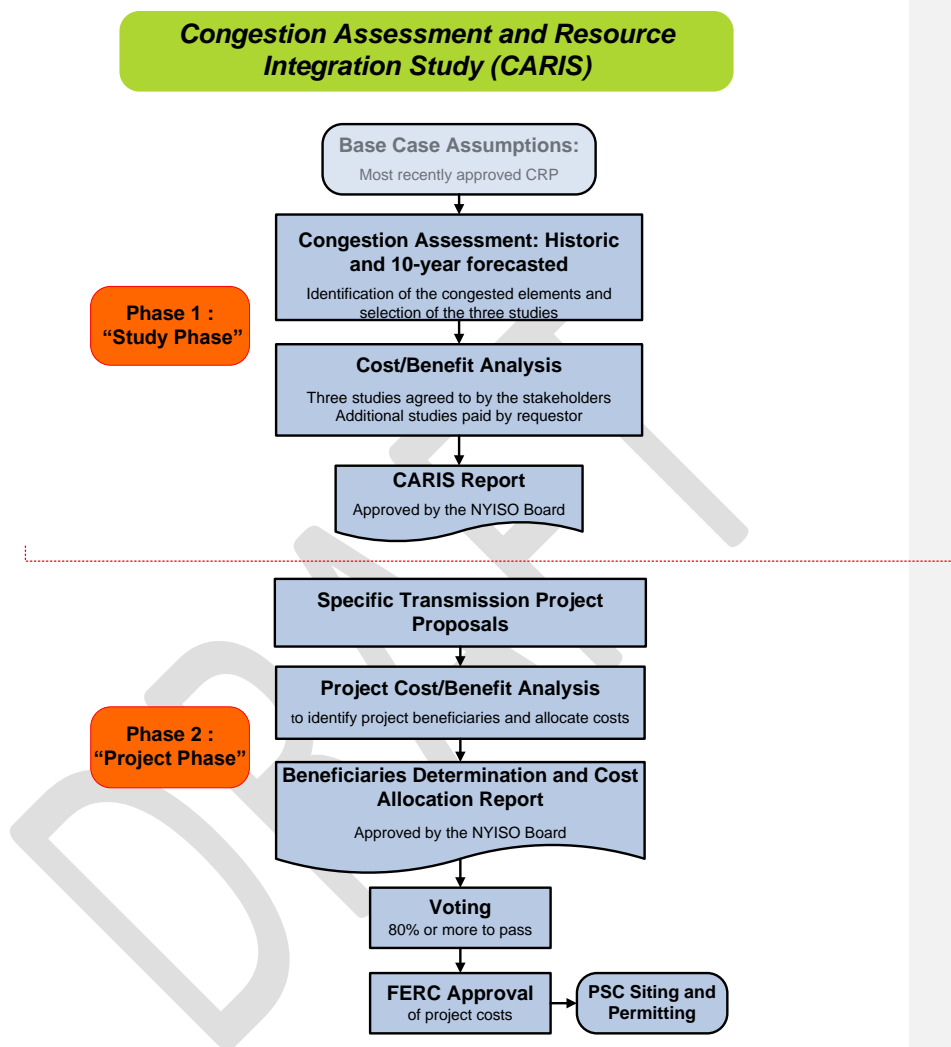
Congestion Assessment and Resource Integration Study (CARIS)

Base Case Assumptions:
Most recently approved CRP

Congestion Assessment: Historic and 10-year forecasted
Identification of the congested elements and selection of the three studies

Phase 1 : "Study Phase"

Cost/Benefit Analysis
Three studies agreed to by the stakeholders
Additional studies paid by requestor

CARIS Report
Approved by the NYISO Board

Specific Transmission Project Proposals

Project Cost/Benefit Analysis
to identify project beneficiaries and allocate costs

Phase 2 : "Project Phase"

Beneficiaries Determination and Cost Allocation Report
Approved by the NYISO Board

Voting
80% or more to pass

FERC Approval
of project costs

PSC Siting and Permitting

DRAFT